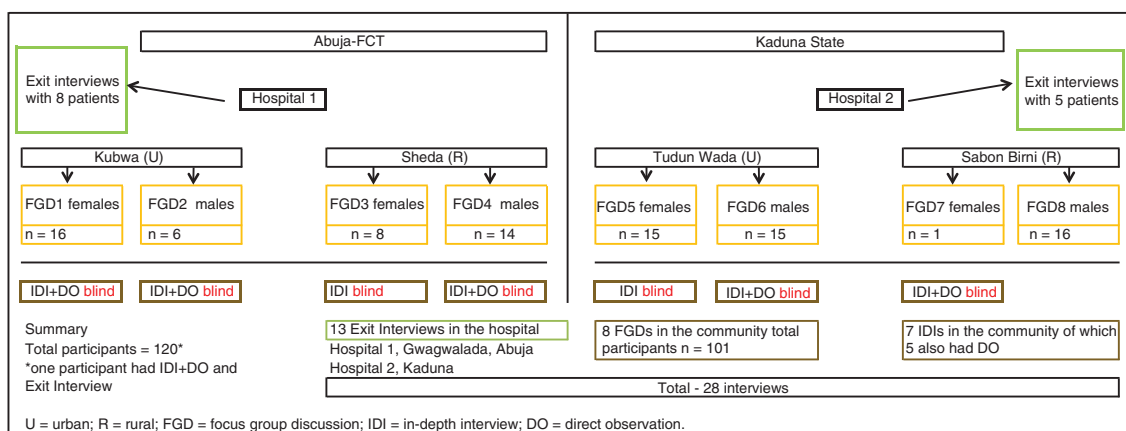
Abuja-FCT

Kaduna State

Exit interviews with 8 patients

Hospital 1

Hospital 2

Exit interviews with 5 patients

Kubwa (U)

Sheda (R)

Tudun Wada (U)

Sabon Birni (R)

FGD1 females
n = 16

FGD2 males
n = 6

FGD3 females
n = 8

FGD4 males
n = 14

FGD5 females
n = 15

FGD6 males
n = 15

FGD7 females
n = 1

FGD8 males
n = 16

IDI+DO blind

IDI+DO blind

IDI blind

IDI+DO blind

IDI blind

IDI+DO blind

IDI+DO blind

Summary
Total participants = 120*
*one participant had IDI+DO and Exit Interview

13 Exit Interviews in the hospital
Hospital 1, Gwagwalada, Abuja
Hospital 2, Kaduna

8 FGDs in the community total participants n = 101

7 IDIs in the community of which 5 also had DO

Total - 28 interviews

U = urban; R = rural; FGD = focus group discussion; IDI = in-depth interview; DO = direct observation.